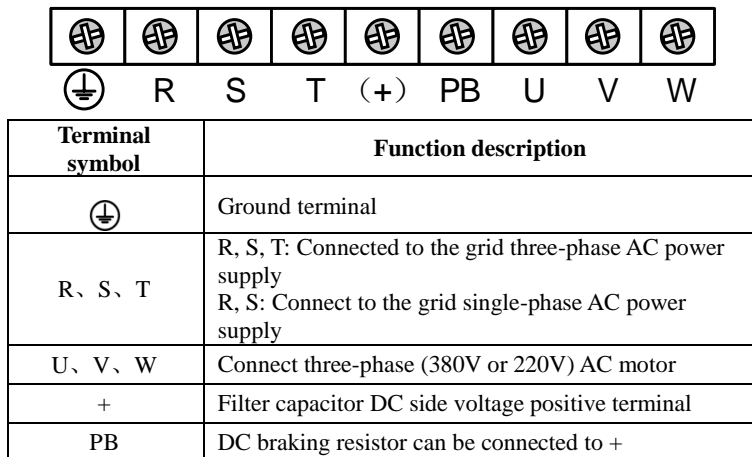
⏚ R S T （+） PB U V W

| Terminal symbol | Function description |
|---|---|
| ⏚ | Ground terminal |
| R、S、T | R, S, T: Connected to the grid three-phase AC power supply<br>R, S: Connect to the grid single-phase AC power supply |
| U、V、W | Connect three-phase (380V or 220V) AC motor |
| + | Filter capacitor DC side voltage positive terminal |
| PB | DC braking resistor can be connected to + |